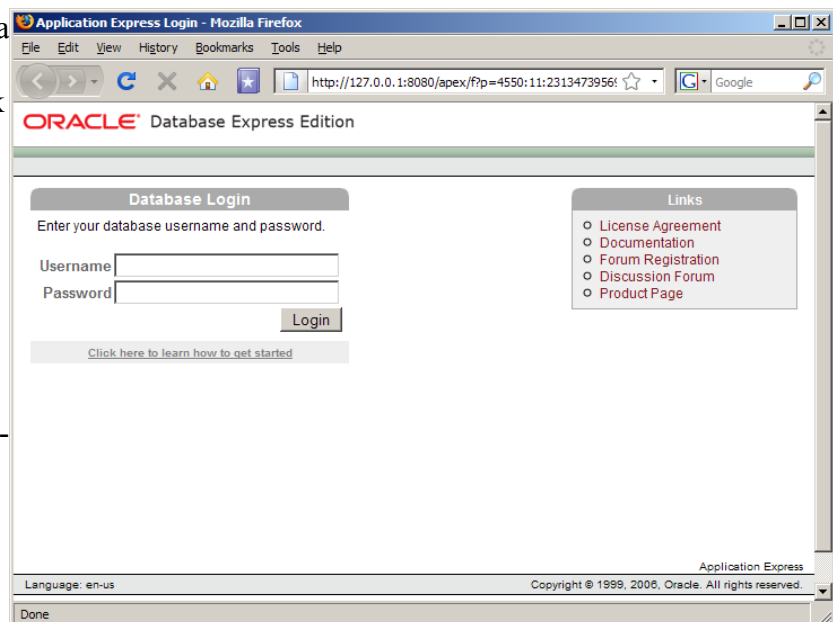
Application Express Login - Mozilla Firefox

File Edit View History Bookmarks Tools Help

http://127.0.0.1:8080/apex/f?p=4550:11:2313473956

Google

ORACLE Database Express Edition

Database Login

Enter your database username and password.

Username

Password

Login

Click here to learn how to get started

Links

License Agreement
Documentation
Forum Registration
Discussion Forum
Product Page

Application Express

Language: en-us

Copyright © 1999, 2006, Oracle. All rights reserved.

Done